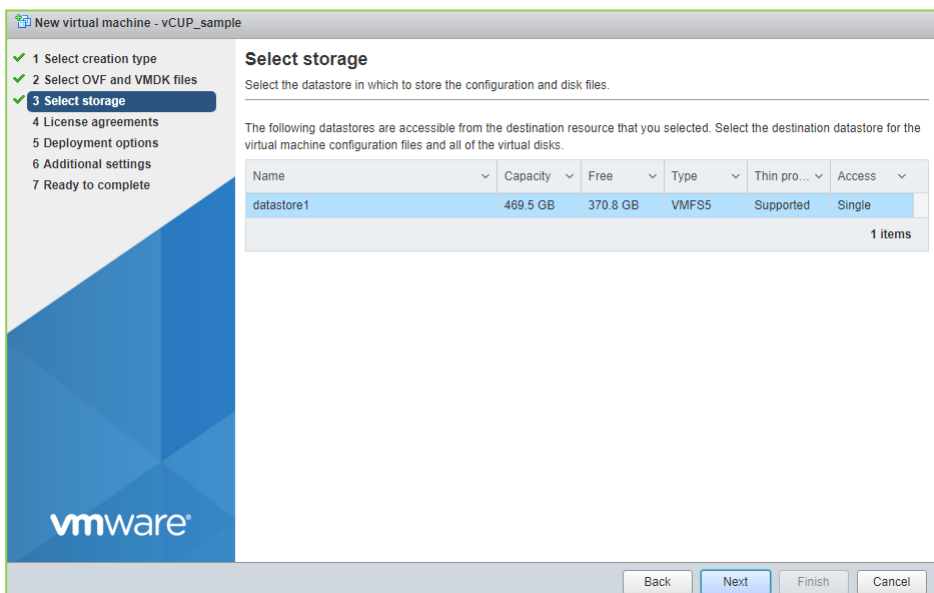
New virtual machine - vCUP_sample

1 Select creation type
2 Select OVF and VMDK files
3 Select storage
4 License agreements
5 Deployment options
6 Additional settings
7 Ready to complete

vmware®

Select storage
Select the datastore in which to store the configuration and disk files.

The following datastores are accessible from the destination resource that you selected. Select the destination datastore for the virtual machine configuration files and all of the virtual disks.

| Name | Capacity | Free | Type | Thin pro... | Access |
|---|---|---|---|---|---|
| datastore1 | 469.5 GB | 370.8 GB | VMFS5 | Supported | Single |

1 items

Back Next Finish Cancel